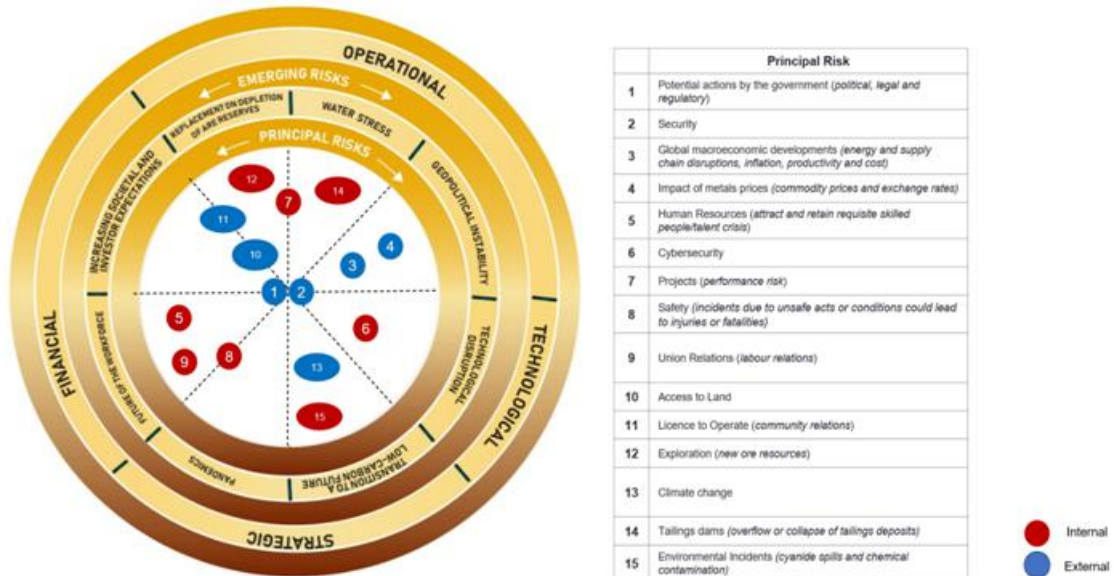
OPERATIONAL

EMERGING RISKS

REPLACEMENT ON DEPLETION OF ORE RESERVES

WATER STRESS

PRINCIPAL RISKS

INCREASING SOCIETAL AND INVESTOR EXPECTATIONS

GEOPOLITICAL INSTABILITY

TECHNOLOGICAL DISRUPTION

FUTURE OF THE WORKFORCE

PANDEMICS

TRANSITION TO A LOW-CARBON FUTURE

FINANCIAL

TECHNOLOGICAL

STRATEGIC

12 7 14 11 10 4 3 1 2 5 6 9 8 13 15

| | Principal Risk |
|---|---|
| 1 | Potential actions by the government (*political, legal and regulatory*) |
| 2 | Security |
| 3 | Global macroeconomic developments (*energy and supply chain disruptions, inflation, productivity and cost*) |
| 4 | Impact of metals prices (*commodity prices and exchange rates*) |
| 5 | Human Resources (*attract and retain requisite skilled people/talent crisis*) |
| 6 | Cybersecurity |
| 7 | Projects (*performance risk*) |
| 8 | Safety (*incidents due to unsafe acts or conditions could lead to injuries or fatalities*) |
| 9 | Union Relations (*labour relations*) |
| 10 | Access to Land |
| 11 | Licence to Operate (*community relations*) |
| 12 | Exploration (*new ore resources*) |
| 13 | Climate change |
| 14 | Tailings dams (*overflow or collapse of tailings deposits*) |
| 15 | Environmental Incidents (*cyanide spills and chemical contamination*) |

Internal

External